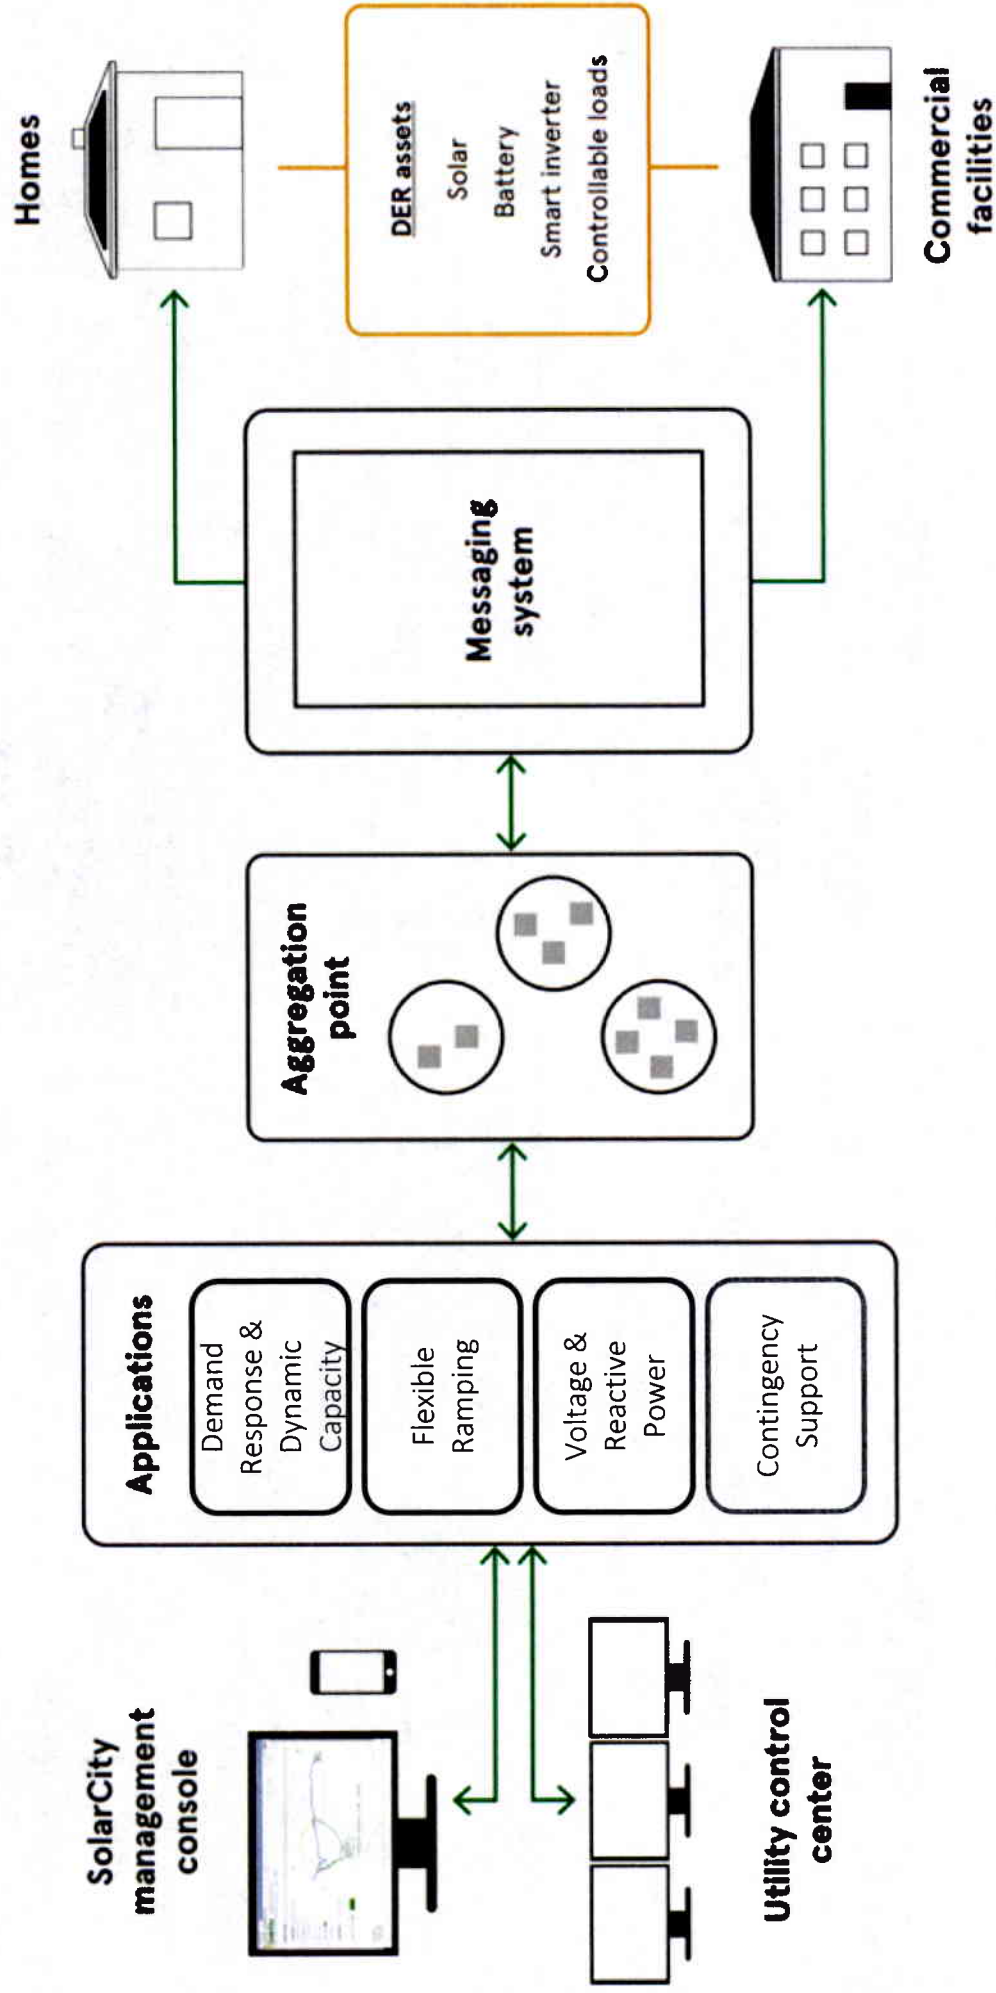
Homes

DER assets
Solar
Battery
Smart inverter
Controllable loads

Commercial facilities

Messaging system

Aggregation point

Applications
Demand Response & Dynamic Capacity
Flexible Ramping
Voltage & Reactive Power
Contingency Support

SolarCity management console

Utility control center